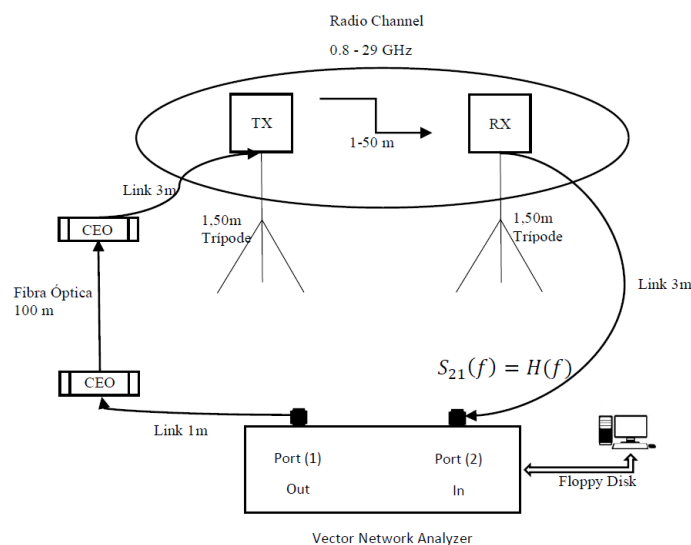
Radio Channel

0.8 - 29 GHz

TX

RX

1-50 m

Link 3m

CEO

1,50m Tripode

1,50m Tripode

Fibra Óptica 100 m

Link 3m

CEO

$S_{21}(f) = H(f)$

Link 1m

Port (1)

Out

Port (2)

In

Floppy Disk

Vector Network Analyzer